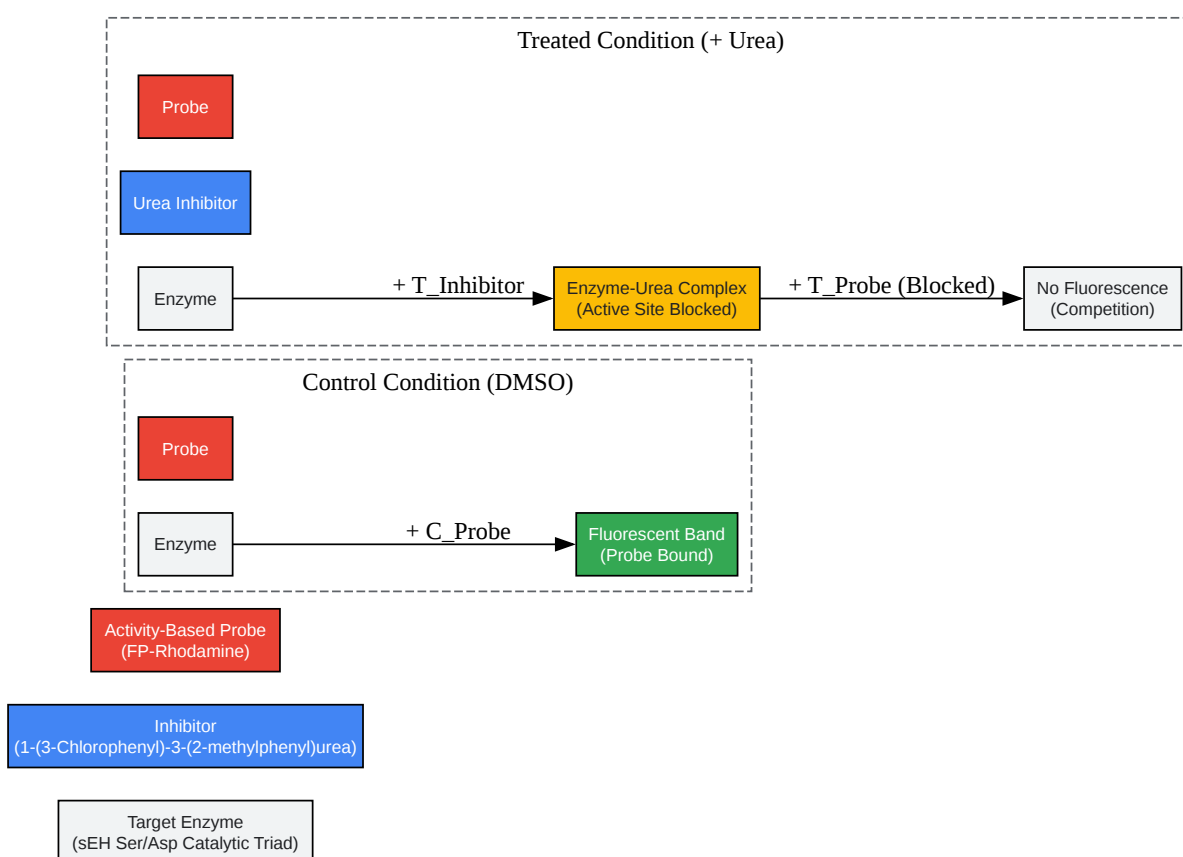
Treated Condition (+ Urea)

Probe

Urea Inhibitor

Enzyme

+ T_Inhibitor

Enzyme-Urea Complex
(Active Site Blocked)

+ T_Probe (Blocked)

No Fluorescence
(Competition)

Control Condition (DMSO)

Probe

Enzyme

+ C_Probe

Fluorescent Band
(Probe Bound)

Activity-Based Probe
(FP-Rhodamine)

Inhibitor
(1-(3-Chlorophenyl)-3-(2-methylphenyl)urea)

Target Enzyme
(sEH Ser/Asp Catalytic Triad)